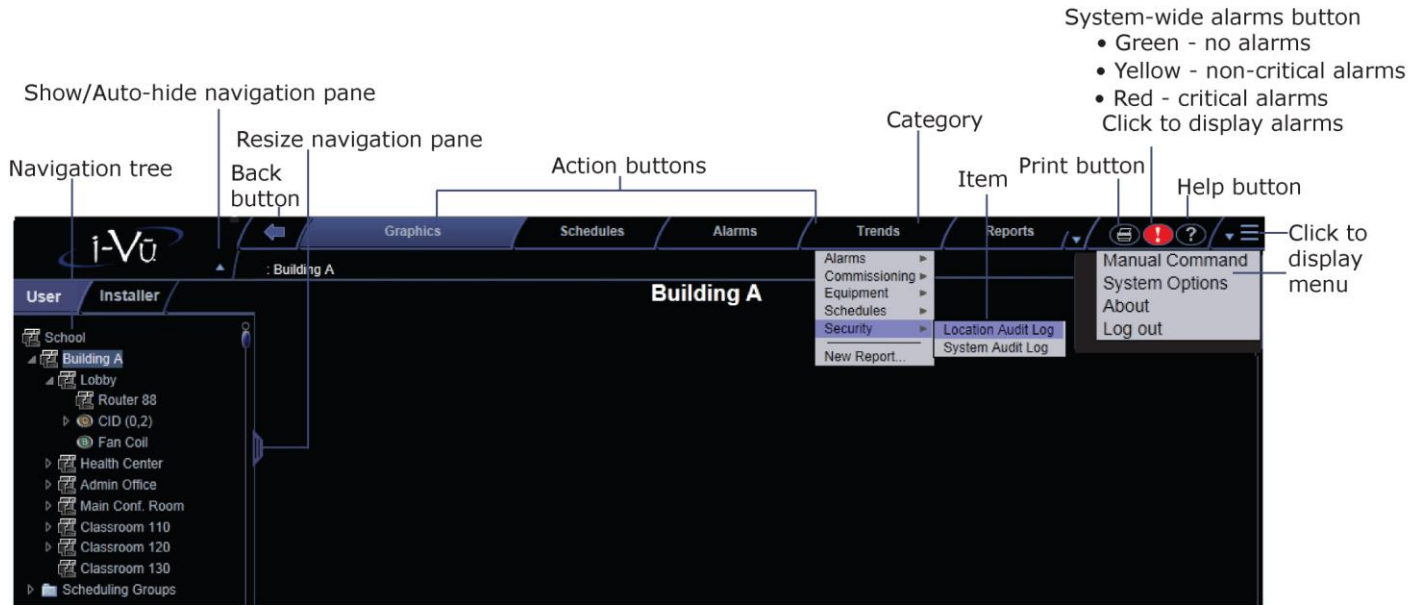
System-wide alarms button
• Green - no alarms
• Yellow - non-critical alarms
• Red - critical alarms
Click to display alarms

Show/Auto-hide navigation pane

Resize navigation pane

Category

Navigation tree

Back button

Action buttons

Item

Print button

Help button

Click to display menu

i-Vū

Graphics

Schedules

Alarms

Trends

Reports

: Building A

User

Installer

Building A

Alarms
Commissioning
Equipment
Schedules
Security
New Report...

Location Audit Log
System Audit Log

Manual Command
System Options
About
Log out

School
Building A
Lobby
Router 88
CID (0,2)
Fan Coil
Health Center
Admin Office
Main Conf. Room
Classroom 110
Classroom 120
Classroom 130
Scheduling Groups